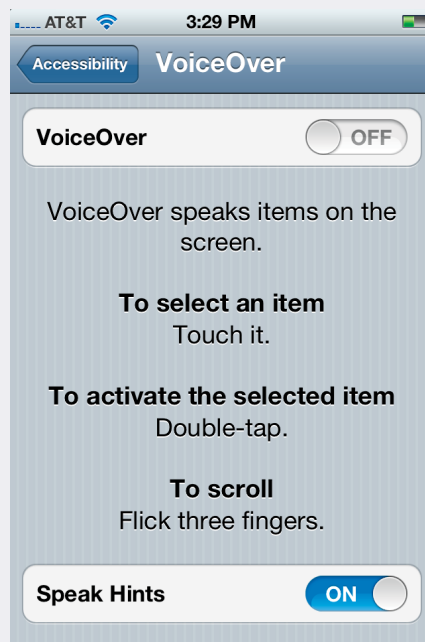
AT&T 3:29 PM

Accessibility VoiceOver

VoiceOver OFF

VoiceOver speaks items on the screen.

To select an item
Touch it.

To activate the selected item
Double-tap.

To scroll
Flick three fingers.

Speak Hints ON